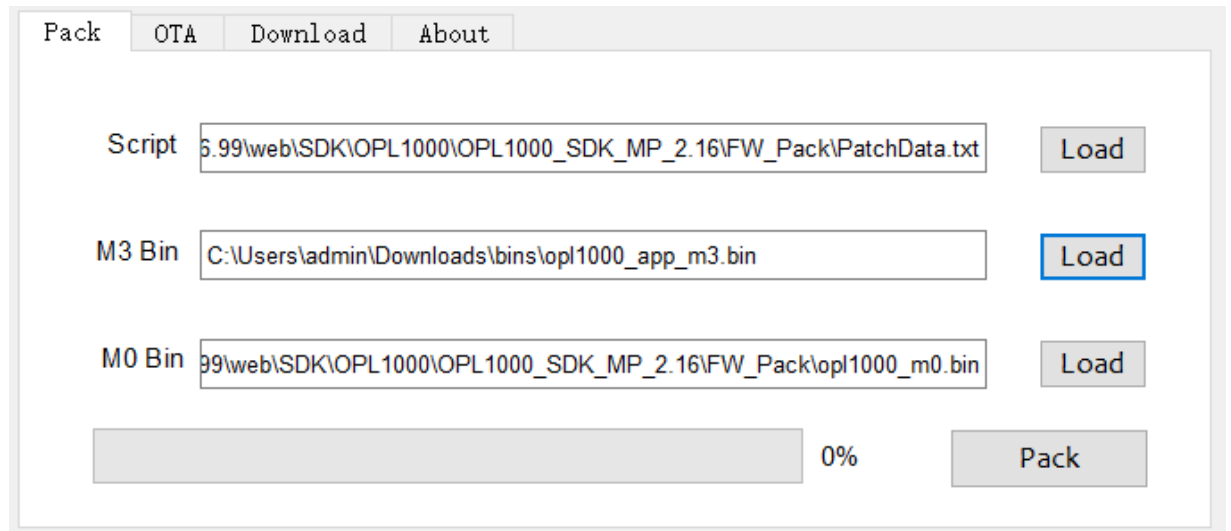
Pack OTA Download About

Script 6.99\web\SDK\OPL1000\OPL1000_SDK_MP_2.16\FW_Pack\PatchData.txt Load

M3 Bin C:\Users\admin\Downloads\bins\opl1000_app_m3.bin Load

M0 Bin 99\web\SDK\OPL1000\OPL1000_SDK_MP_2.16\FW_Pack\opl1000_m0.bin Load

0% Pack